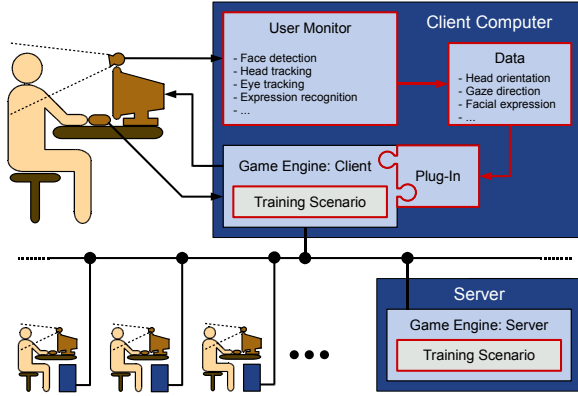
Client Computer

User Monitor
- Face detection
- Head tracking
- Eye tracking
- Expression recognition
- ...

Data
- Head orientation
- Gaze direction
- Facial expression
- ...

Game Engine: Client

Plug-In

Training Scenario

Server

Game Engine: Server

Training Scenario